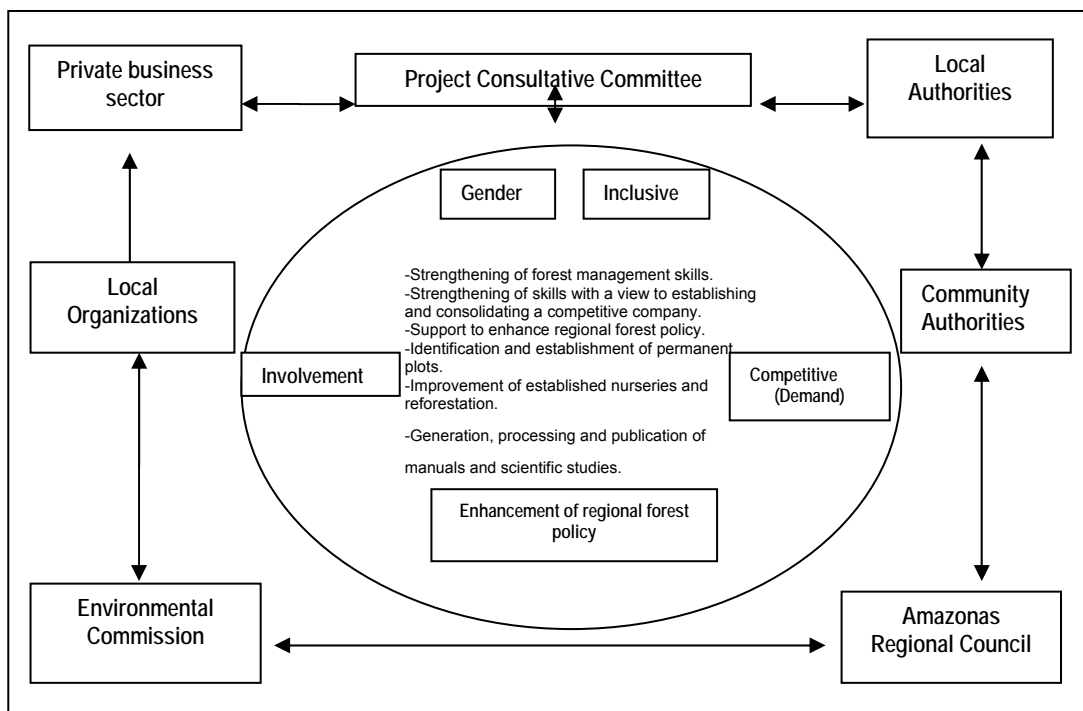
Private business sector

Project Consultative Committee

Local Authorities

Gender

Inclusive

Local Organizations

-Strengthening of forest management skills.
-Strengthening of skills with a view to establishing and consolidating a competitive company.
-Support to enhance regional forest policy.
-Identification and establishment of permanent plots.
-Improvement of established nurseries and reforestation.

-Generation, processing and publication of manuals and scientific studies.

Community Authorities

Involvement

Competitive (Demand)

Enhancement of regional forest policy

Environmental Commission

Amazonas Regional Council